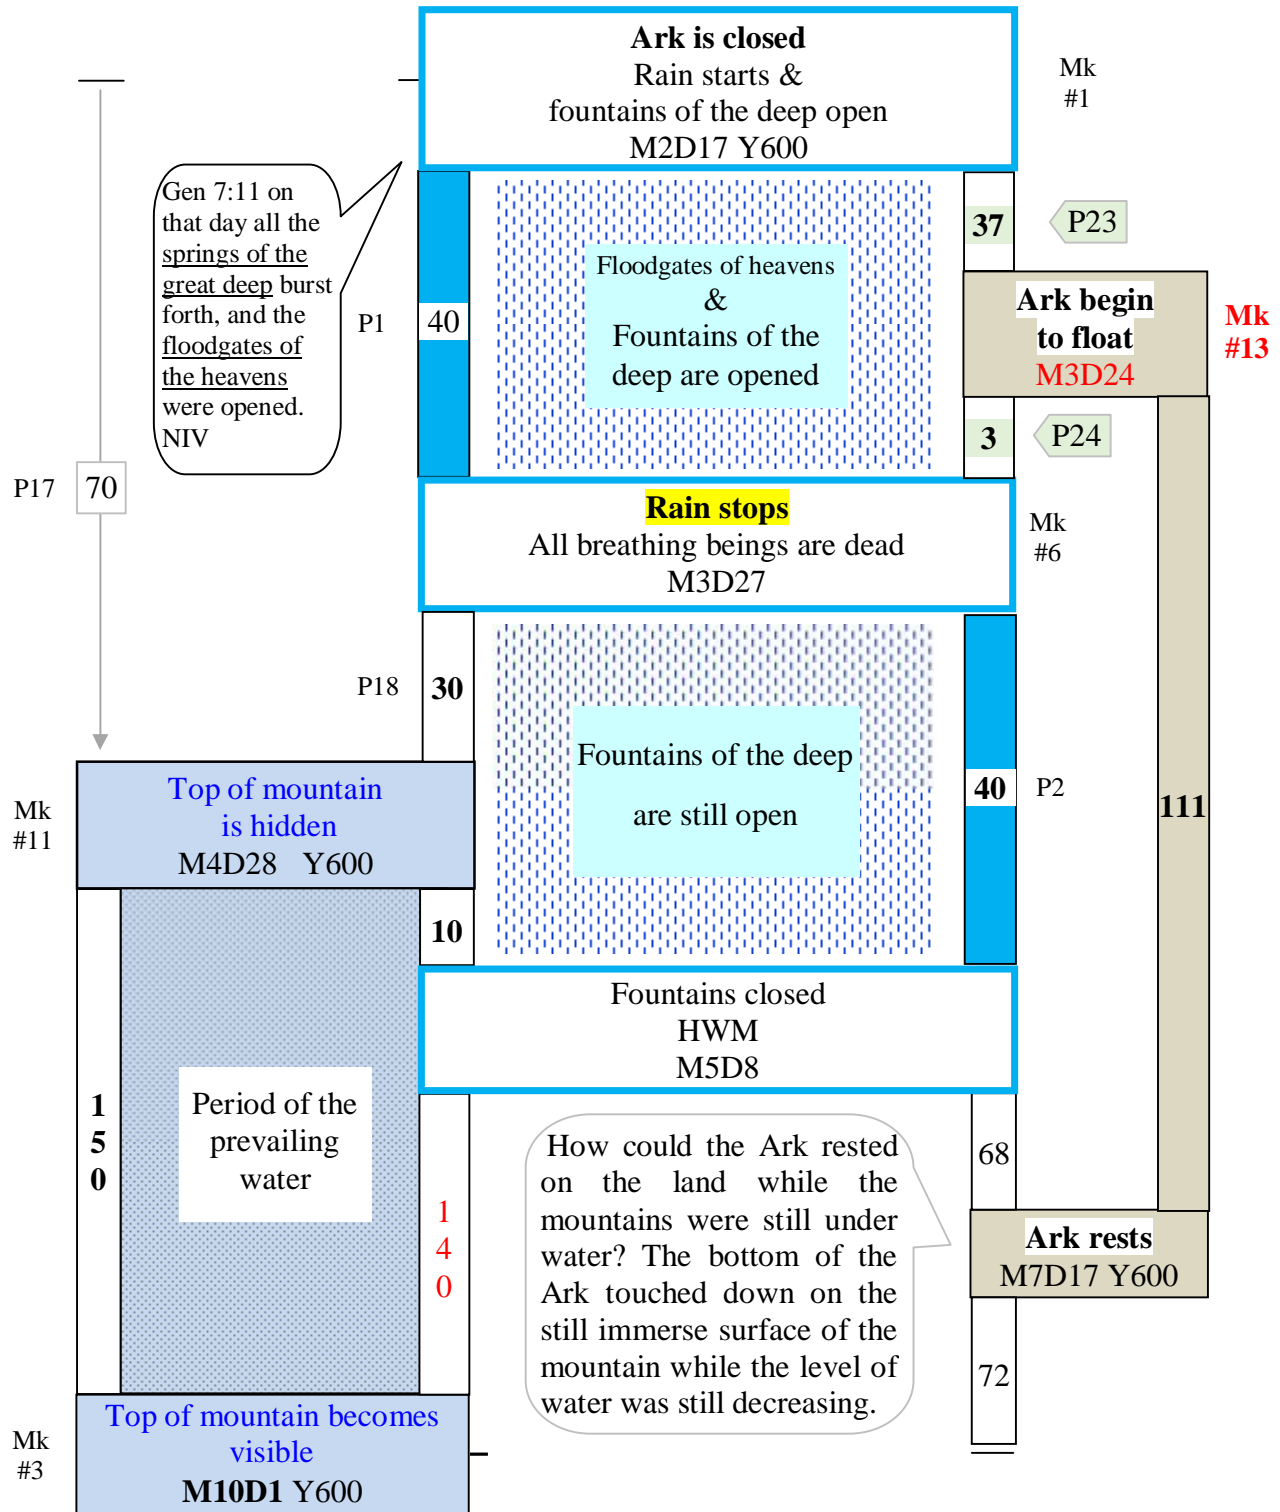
Ark is closed
Rain starts &
fountains of the deep open
M2D17 Y600

Mk
#1

Gen 7:11 on that day all the springs of the great deep burst forth, and the floodgates of the heavens were opened. NIV

P1

40

Floodgates of heavens
&
Fountains of the deep are opened

37

P23

Ark begin to float
M3D24

Mk
#13

3

P24

P17

70

Rain stops
All breathing beings are dead
M3D27

Mk
#6

P18

30

Fountains of the deep
are still open

40

P2

111

Mk
#11

Top of mountain is hidden
M4D28 Y600

10

Fountains closed
HWM
M5D8

1
5
0

Period of the prevailing water

1
4
0

How could the Ark rested on the land while the mountains were still under water? The bottom of the Ark touched down on the still immerse surface of the mountain while the level of water was still decreasing.

68

Ark rests
M7D17 Y600

72

Mk
#3

Top of mountain becomes visible
M10D1 Y600